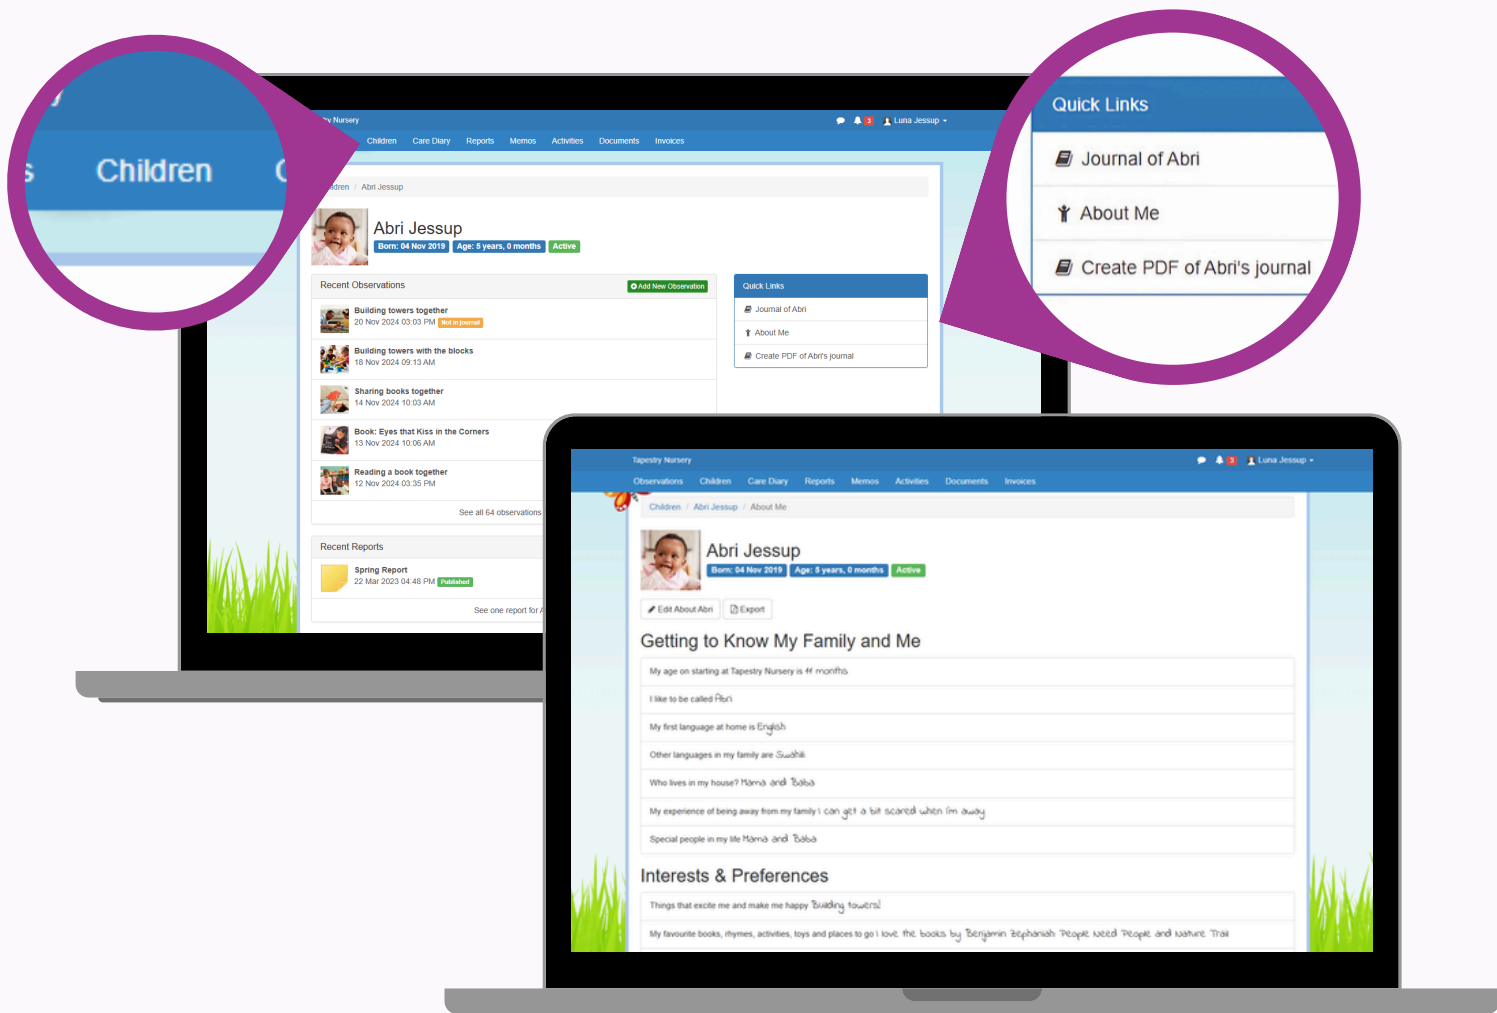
s Children C

Quick Links
Journal of Abri
About Me
Create PDF of Abri's journal

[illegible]y Nursery
3 Luna Jessup
Children Care Diary Reports Memos Activities Documents Invoices

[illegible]ldren / Abri Jessup

Abri Jessup
Born: 04 Nov 2019 Age: 5 years, 0 months Active

Recent Observations
Add New Observation

Building towers together
20 Nov 2024 03:03 PM Not in journal

Building towers with the blocks
18 Nov 2024 09:13 AM

Sharing books together
14 Nov 2024 10:03 AM

Book: Eyes that Kiss in the Corners
13 Nov 2024 10:06 AM

Reading a book together
12 Nov 2024 03:35 PM

See all 64 observations

Recent Reports

Spring Report
22 Mar 2023 04:48 PM Published

See one report for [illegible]

Quick Links
Journal of Abri
About Me
Create PDF of Abri's journal

Tapestry Nursery
3 Luna Jessup
Observations Children Care Diary Reports Memos Activities Documents Invoices

Children / Abri Jessup / About Me

Abri Jessup
Born: 04 Nov 2019 Age: 5 years, 0 months Active

Edit About Abri Export

Getting to Know My Family and Me

My age on starting at Tapestry Nursery is 11 months

I like to be called Abri

My first language at home is English

Other languages in my family are Swahili

Who lives in my house? Mama and Baba

My experience of being away from my family I can get a bit scared when I'm away

Special people in my life Mama and Baba

Interests & Preferences

Things that excite me and make me happy Building towers!

My favourite books, rhymes, activities, toys and places to go I love the books by Benjamin Zephaniah People Need People and Nature Trail